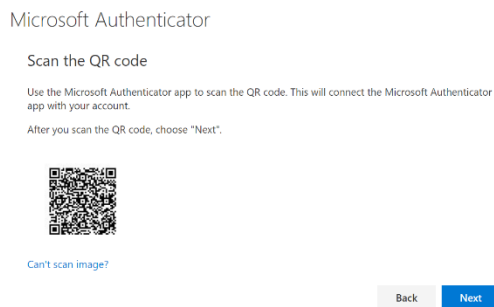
Microsoft Authenticator

Scan the QR code

Use the Microsoft Authenticator app to scan the QR code. This will connect the Microsoft Authenticator app with your account.

After you scan the QR code, choose "Next".

Can't scan image?

Back

Next